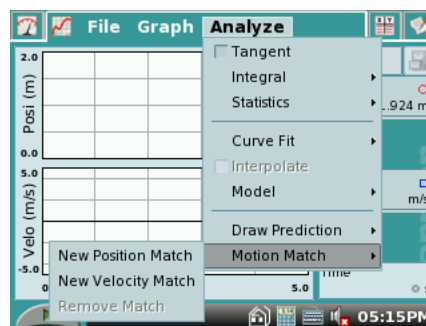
File Graph Analyze
Tangent
Integral
Statistics
Curve Fit
Interpolate
Model
Draw Prediction
Motion Match
New Position Match
New Velocity Match
Remove Match
2.0
Posi (m)
0.0
5.0
Velo (m/s)
-5.0
0
5.0
.924 m
m/s
Time
05:15PM